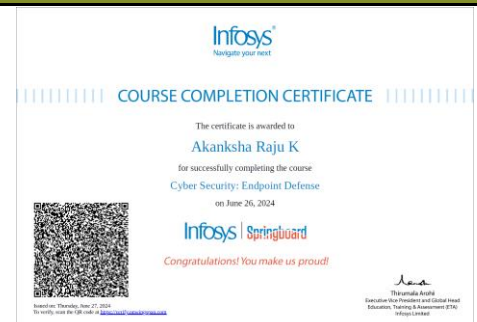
Infosys®
Navigate your next

COURSE COMPLETION CERTIFICATE

The certificate is awarded to

Akanksha Raju K

for successfully completing the course

Cyber Security: Endpoint Defense

on June 26, 2024

Infosys | Springboard

Congratulations! You make us proud!

Issued on: Thursday, June 27, 2024
To verify, scan the QR code at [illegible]

Thirumala Arohi
Executive Vice President and Global Head
Education, Training & Assessment (ETA)
Infosys Limited